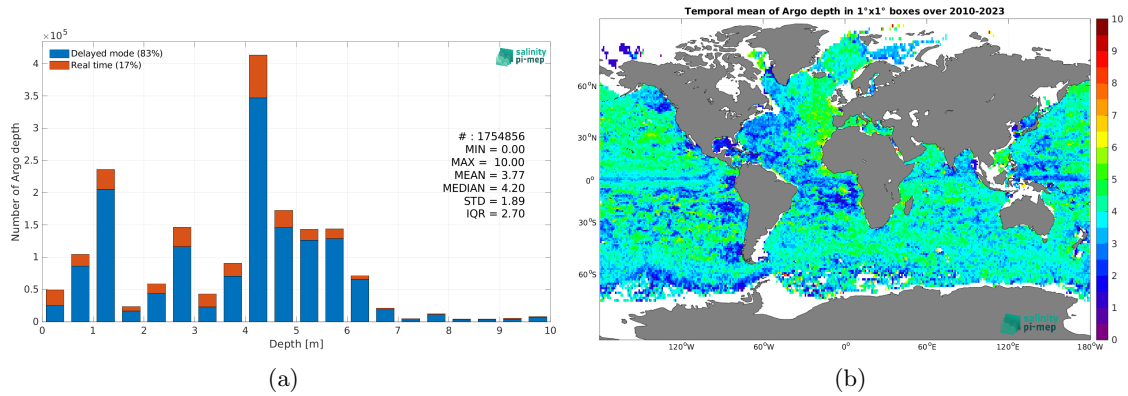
$\times 10^5$

Delayed mode (83%)
Real time (17%)

salinity pi-mep

4
3.5
3
2.5
2
1.5
1
0.5
0

Number of Argo depth

# : 1754856
MIN = 0.00
MAX = 10.00
MEAN = 3.77
MEDIAN = 4.20
STD = 1.89
IQR = 2.70

0 1 2 3 4 5 6 7 8 9 10
Depth [m]

(a)

Temporal mean of Argo depth in 1°x1° boxes over 2010-2023

60°N
30°N
0°
30°S
60°S

120°W 60°W 0° 60°E 120°E 180°W

salinity pi-mep

10
9
8
7
6
5
4
3
2
1
0

(b)